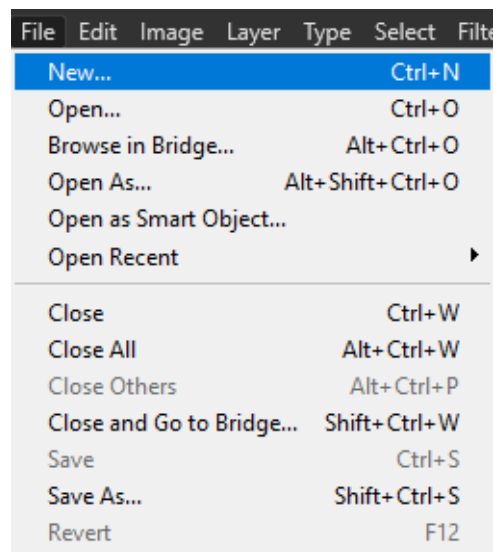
File Edit Image Layer Type Select Filte

New... Ctrl+N
Open... Ctrl+O
Browse in Bridge... Alt+Ctrl+O
Open As... Alt+Shift+Ctrl+O
Open as Smart Object...
Open Recent

Close Ctrl+W
Close All Alt+Ctrl+W
Close Others Alt+Ctrl+P
Close and Go to Bridge... Shift+Ctrl+W
Save Ctrl+S
Save As... Shift+Ctrl+S
Revert F12